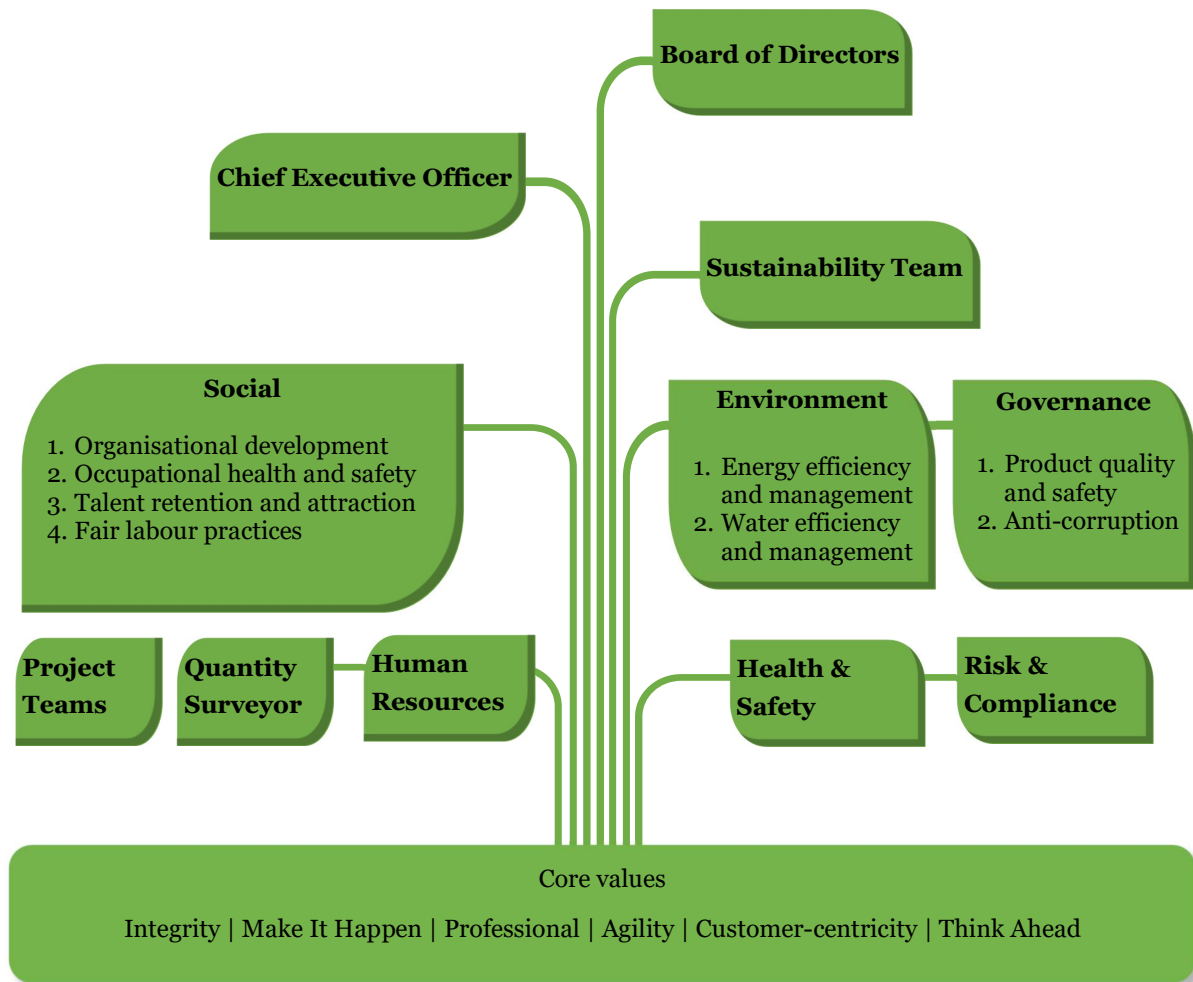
Board of Directors

Chief Executive Officer

Sustainability Team

Social

1. Organisational development
2. Occupational health and safety
3. Talent retention and attraction
4. Fair labour practices

Environment

1. Energy efficiency and management
2. Water efficiency and management

Governance

1. Product quality and safety
2. Anti-corruption

Project Teams

Quantity Surveyor

Human Resources

Health & Safety

Risk & Compliance

Core values

Integrity | Make It Happen | Professional | Agility | Customer-centricity | Think Ahead